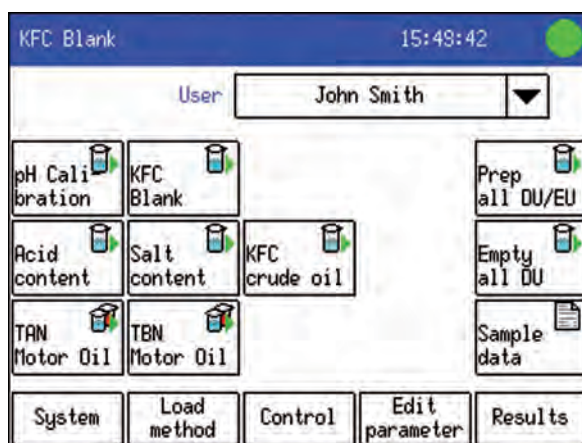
KFC Blank 15:49:42

User John Smith

pH Calibration

KFC Blank

Prep all DU/EU

Acid content

Salt content

KFC crude oil

Empty all DU

TAN Motor Oil

TBN Motor Oil

Sample data

System

Load method

Control

Edit parameter

Results